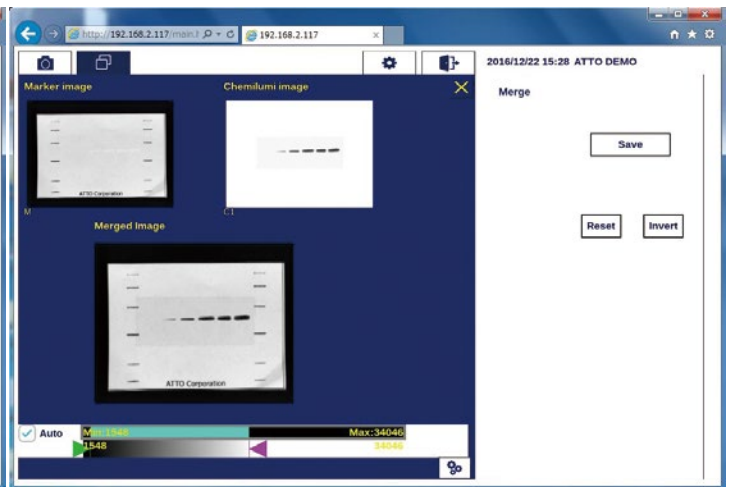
http://192.168.2.117/main.l
192.168.2.117

2016/12/22 15:28 ATTO DEMO

Marker image

Chemilumi image

ATTO Corporation

M

C1

Merged Image

ATTO Corporation

Merge

Save

Reset

Invert

Auto

Min:1548

Max:34046

1548

34046